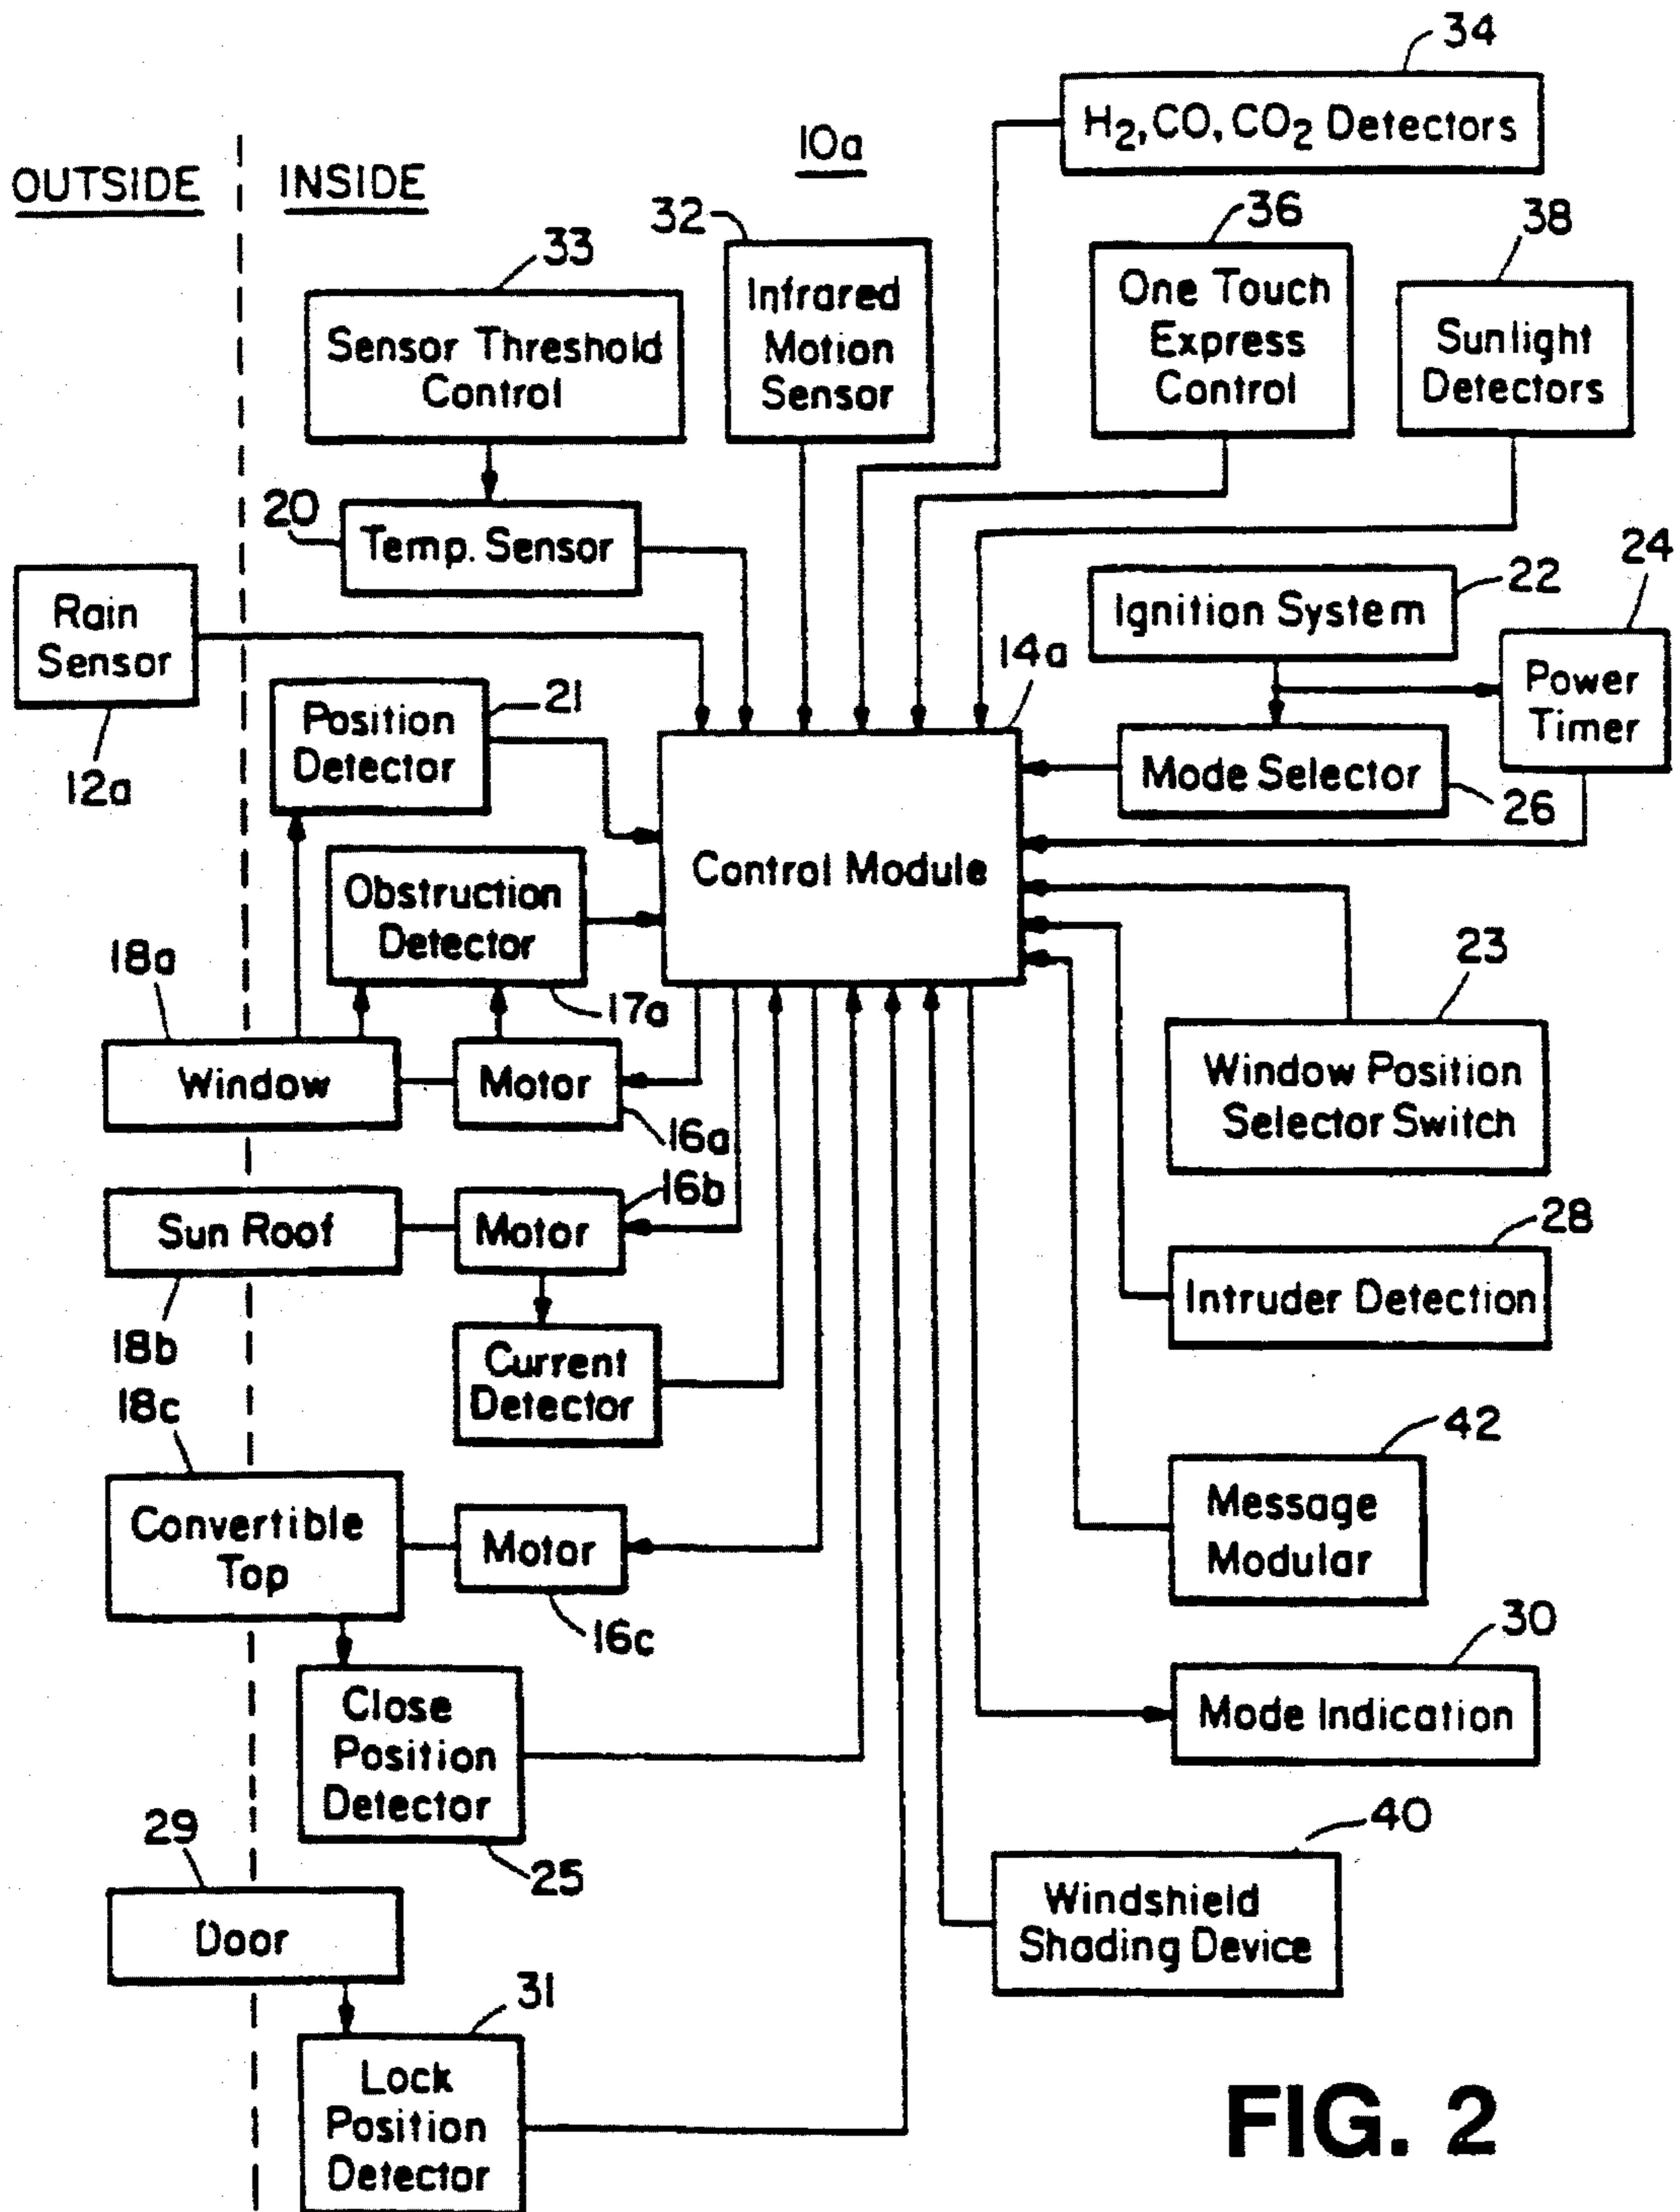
34
$H_2$, CO, $CO_2$ Detectors

OUTSIDE

INSIDE

10a

32

33

36

38

Sensor Threshold Control

Infrared Motion Sensor

One Touch Express Control

Sunlight Detectors

20

Temp. Sensor

24

22

Rain Sensor

Ignition System

14a

Power Timer

Position Detector

21

12a

Mode Selector

26

Control Module

Obstruction Detector

18a

17a

23

Window

Motor

Window Position Selector Switch

16a

16b

Sun Roof

Motor

28

Intruder Detection

18b

18c

Current Detector

42

Message Modular

Convertible Top

Motor

16c

30

Mode Indication

Close Position Detector

29

25

40

Windshield Shading Device

Door

31

Lock Position Detector

FIG. 2